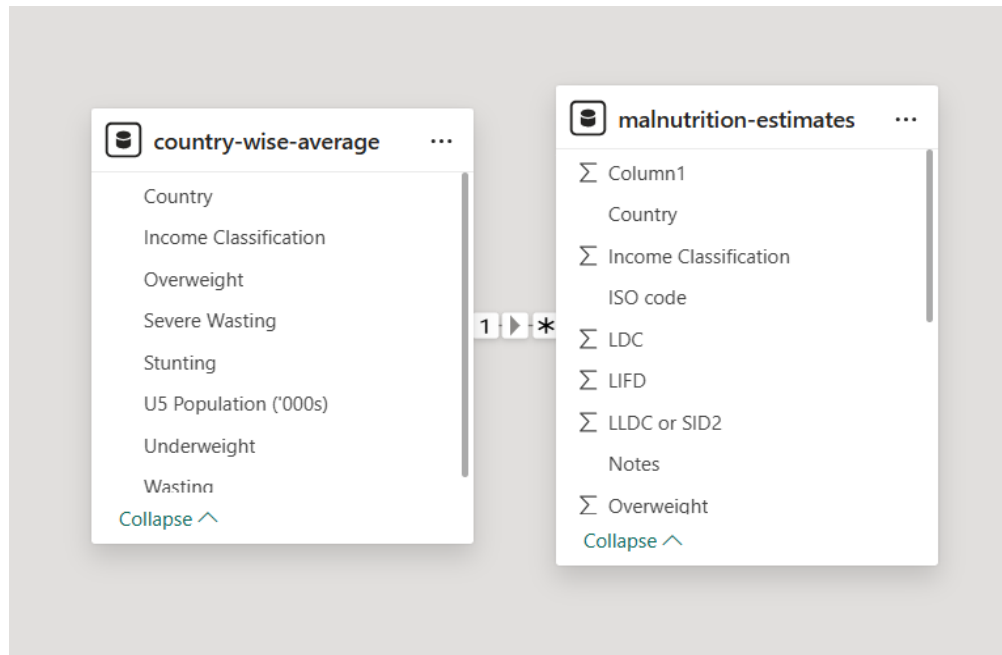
country-wise-average ···

Country

Income Classification

Overweight

Severe Wasting

Stunting

U5 Population ('000s)

Underweight

Wasting

Collapse ^

1 * 

malnutrition-estimates ···

$\sum$ Column1

Country

$\sum$ Income Classification

ISO code

$\sum$ LDC

$\sum$ LIFD

$\sum$ LLDC or SID2

Notes

$\sum$ Overweight

Collapse ^